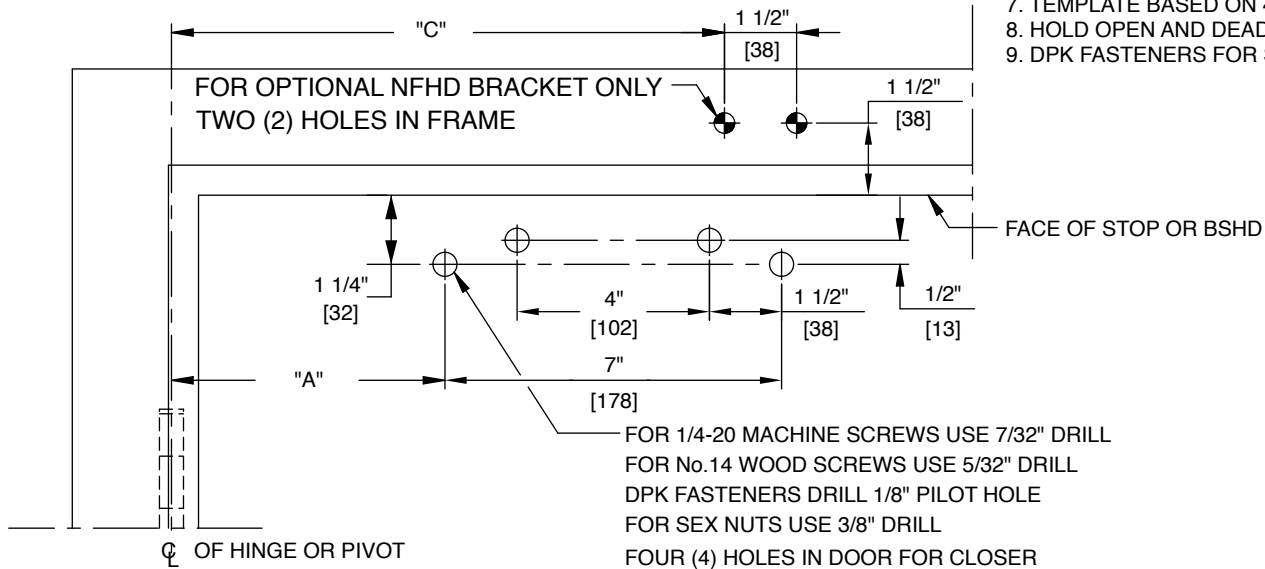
7. TEMPLATE BASED ON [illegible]
8. HOLD OPEN AND DEAD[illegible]
9. DPK FASTENERS FOR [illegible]

"C"

1 1/2"
[38]

FOR OPTIONAL NFHD BRACKET ONLY
TWO (2) HOLES IN FRAME

1 1/2"
[38]

FACE OF STOP OR BSHD

1 1/4"
[32]

4"
[102]

1 1/2"
[38]

1/2"
[13]

"A"

7"
[178]

FOR 1/4-20 MACHINE SCREWS USE 7/32" DRILL
FOR No.14 WOOD SCREWS USE 5/32" DRILL
DPK FASTENERS DRILL 1/8" PILOT HOLE
FOR SEX NUTS USE 3/8" DRILL
FOUR (4) HOLES IN DOOR FOR CLOSER

℄ OF HINGE OR PIVOT